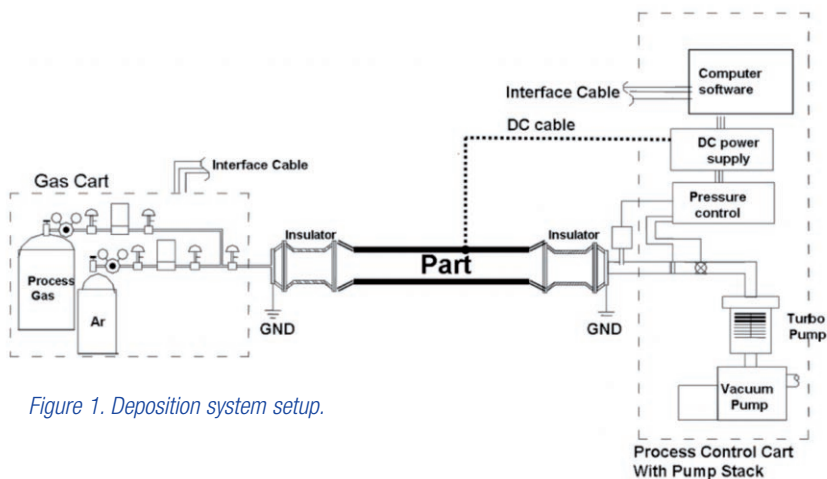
Interface Cable

Computer software

DC cable

DC power supply

Interface Cable

Gas Cart

Pressure control

Insulator

Insulator

Part

Process Gas

Ar

GND

GND

Turbo Pump

Vacuum Pump

Figure 1. Deposition system setup.

Process Control Cart With Pump Stack